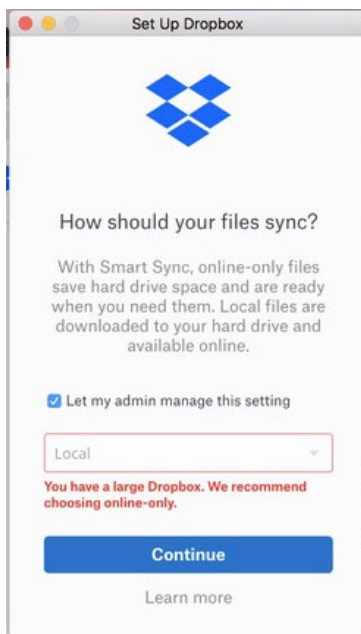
Set Up Dropbox

How should your files sync?

With Smart Sync, online-only files save hard drive space and are ready when you need them. Local files are downloaded to your hard drive and available online.

Let my admin manage this setting

Local

You have a large Dropbox. We recommend choosing online-only.

Continue

Learn more